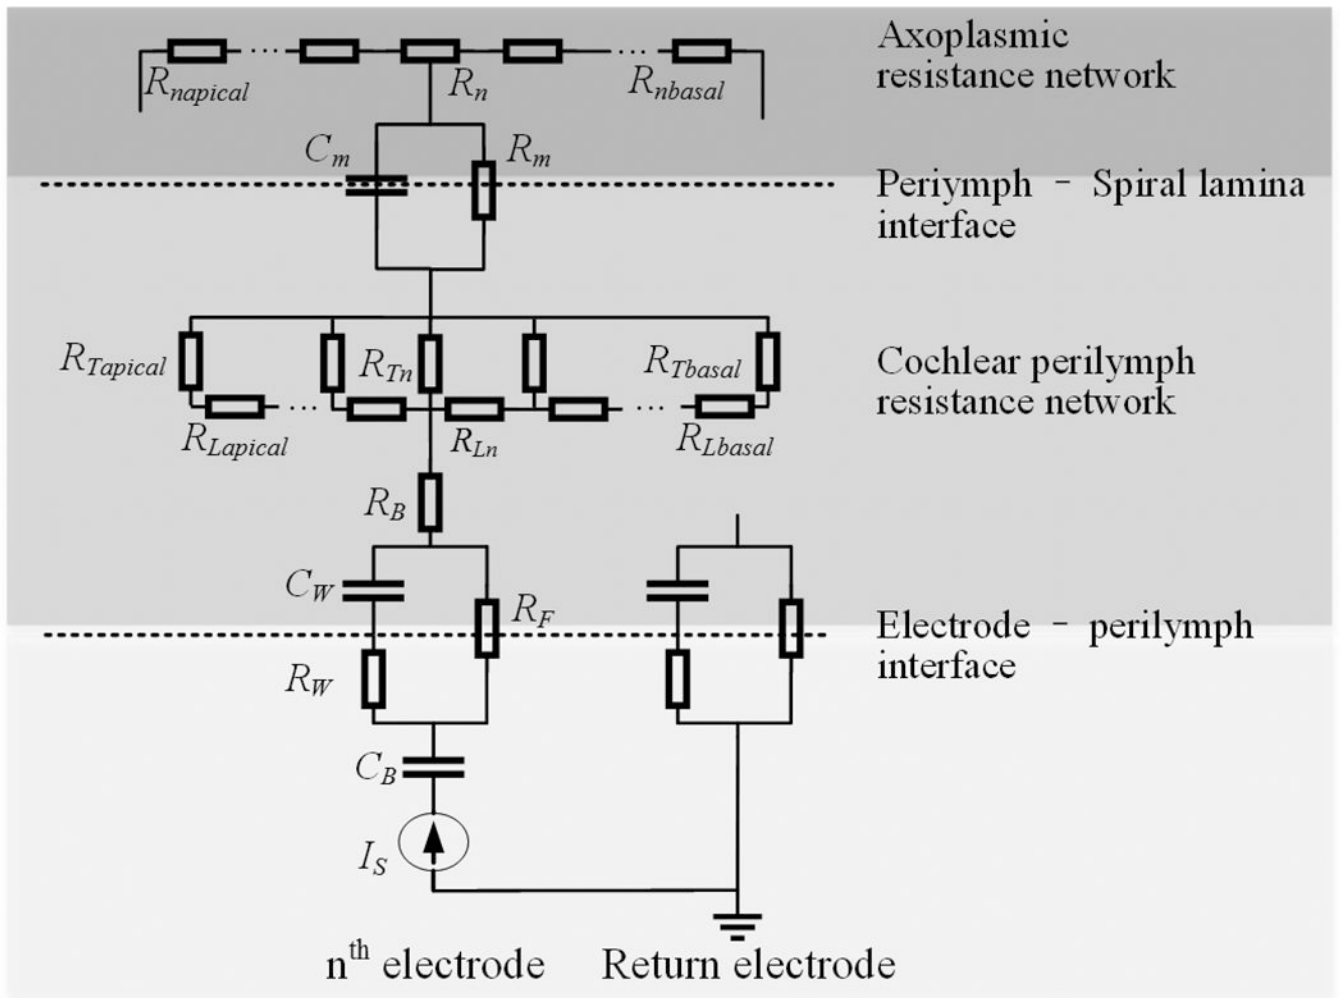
$R_{napical}$ $R_n$ $R_{nbasal}$

Axoplasmic resistance network

$C_m$ $R_m$

Periymph – Spiral lamina interface

$R_{Tapical}$ $R_{Tn}$ $R_{Tbasal}$

$R_{Lapical}$ $R_{Ln}$ $R_{Lbasal}$

Cochlear perilymph resistance network

$R_B$

$C_W$ $R_F$

$R_W$

Electrode – perilymph interface

$C_B$

$I_S$

n$^{th}$ electrode Return electrode